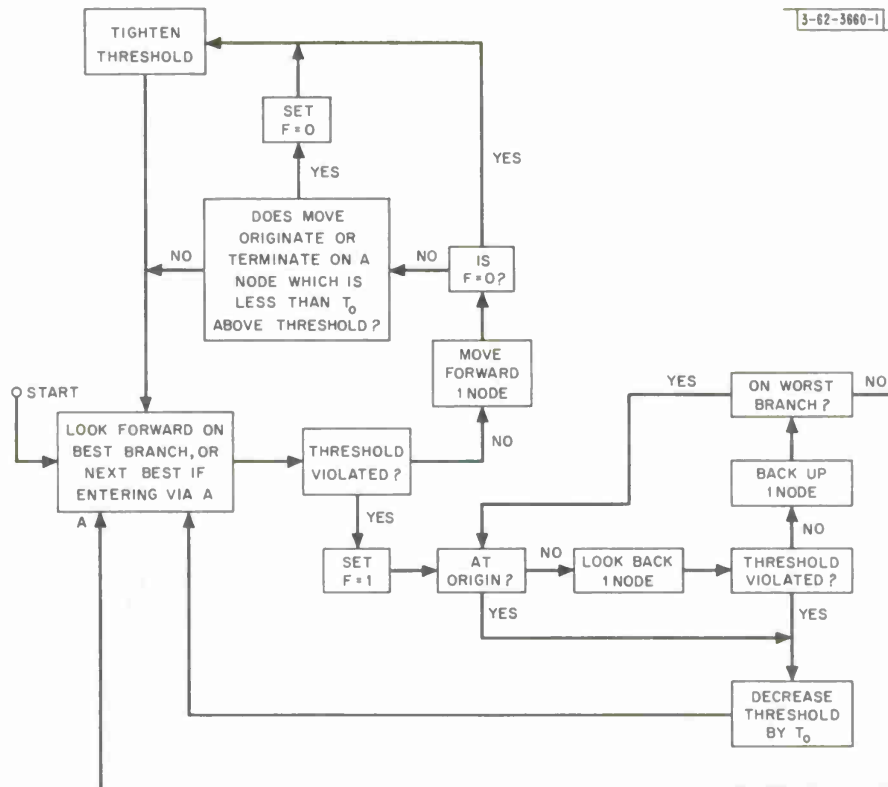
3-62-3660-1

TIGHTEN THRESHOLD

SET F = 0

YES

YES

NO

DOES MOVE ORIGINATE OR TERMINATE ON A NODE WHICH IS LESS THAN $T_0$ ABOVE THRESHOLD ?

NO

IS F = 0?

MOVE FORWARD 1 NODE

START

LOOK FORWARD ON BEST BRANCH, OR NEXT BEST IF ENTERING VIA A

A

THRESHOLD VIOLATED ?

NO

YES

ON WORST BRANCH ?

NO

BACK UP 1 NODE

NO

YES

SET F = 1

AT ORIGIN ?

NO

LOOK BACK 1 NODE

THRESHOLD VIOLATED ?

YES

YES

DECREASE THRESHOLD BY $T_0$